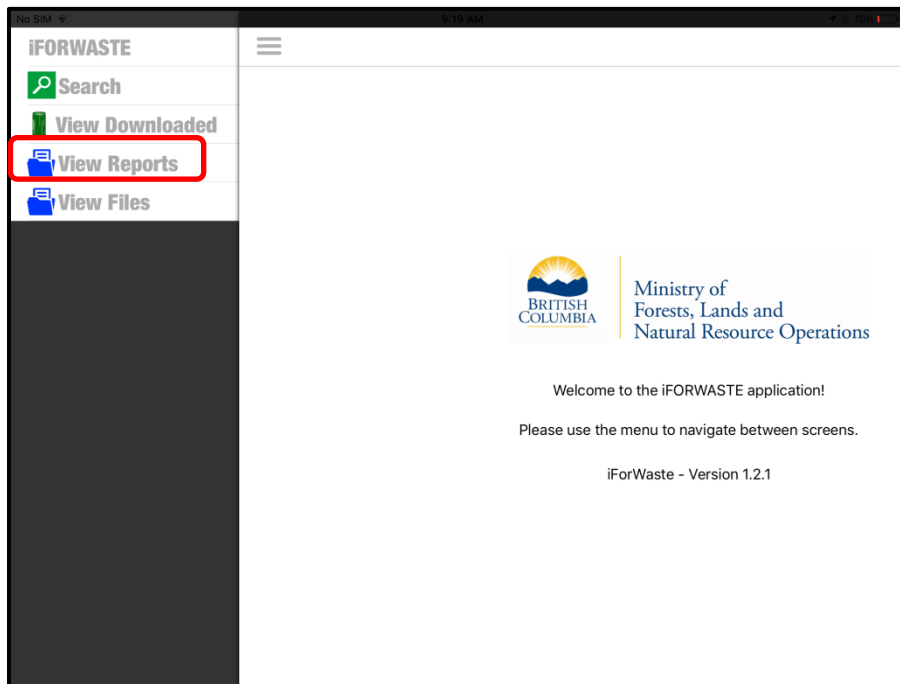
No SIM

9:19 AM

10%

iFORWASTE

Search

View Downloaded

View Reports

View Files

BRITISH COLUMBIA

Ministry of Forests, Lands and Natural Resource Operations

Welcome to the iFORWASTE application!

Please use the menu to navigate between screens.

iForWaste - Version 1.2.1